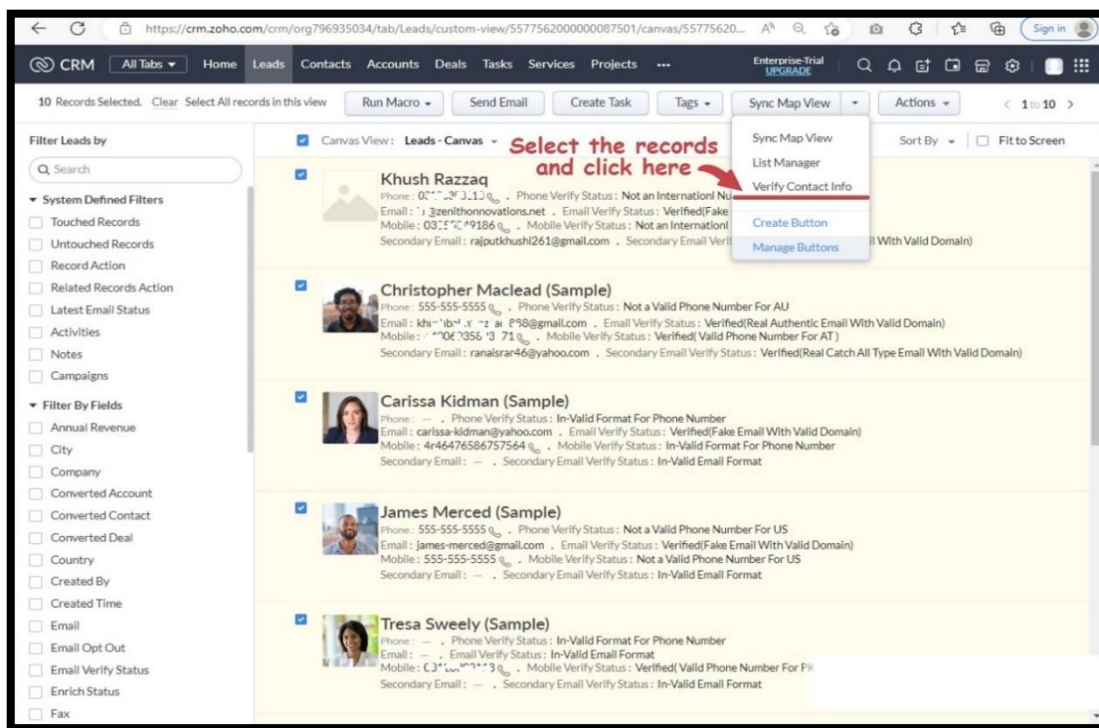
https://crm.zoho.com/crm/org796935034/tab/Leads/custom-view/5577562000000087501/canvas/55775620...

Sign in

CRM All Tabs Home Leads Contacts Accounts Deals Tasks Services Projects ···

Enterprise-Trial UPGRADE

10 Records Selected. Clear Select All records in this view Run Macro Send Email Create Task Tags Sync Map View Actions 1 to 10

Filter Leads by

Search

System Defined Filters

Touched Records

Untouched Records

Record Action

Related Records Action

Latest Email Status

Activities

Notes

Campaigns

Filter By Fields

Annual Revenue

City

Company

Converted Account

Converted Contact

Converted Deal

Country

Created By

Created Time

Email

Email Opt Out

Email Verify Status

Enrich Status

Fax

Canvas View: Leads - Canvas

Select the records and click here

Sync Map View

List Manager

Verify Contact Info

Create Button

Manage Buttons

Sort By Fit to Screen

Khush Razzaq
Phone: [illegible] . Phone Verify Status: Not an Internationl Nu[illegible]
Email: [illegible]zenithonnovations.net . Email Verify Status: Verified(Fake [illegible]
Mobile: 03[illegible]9186 . Mobile Verify Status: Not an Internation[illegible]
Secondary Email: rajputkhushi261@gmail.com . Secondary Email Veri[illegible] l With Valid Domain)

Christopher Maclead (Sample)
Phone: 555-555-5555 . Phone Verify Status: Not a Valid Phone Number For AU
Email: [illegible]898@gmail.com . Email Verify Status: Verified(Real Authentic Email With Valid Domain)
Mobile: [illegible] . Mobile Verify Status: Verified( Valid Phone Number For AT )
Secondary Email: ranalsrar46@yahoo.com . Secondary Email Verify Status: Verified(Real Catch All Type Email With Valid Domain)

Carissa Kidman (Sample)
Phone: — . Phone Verify Status: In-Valid Format For Phone Number
Email: carissa-kidman@yahoo.com . Email Verify Status: Verified(Fake Email With Valid Domain)
Mobile: 4r46476586757564 . Mobile Verify Status: In-Valid Format For Phone Number
Secondary Email: — . Secondary Email Verify Status: In-Valid Email Format

James Merced (Sample)
Phone: 555-555-5555 . Phone Verify Status: Not a Valid Phone Number For US
Email: james-merced@gmail.com . Email Verify Status: Verified(Fake Email With Valid Domain)
Mobile: 555-555-5555 . Mobile Verify Status: Not a Valid Phone Number For US
Secondary Email: — . Secondary Email Verify Status: In-Valid Email Format

Tresa Sweely (Sample)
Phone: — . Phone Verify Status: In-Valid Format For Phone Number
Email: — . Email Verify Status: In-Valid Email Format
Mobile: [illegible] . Mobile Verify Status: Verified( Valid Phone Number For P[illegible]
Secondary Email: — . Secondary Email Verify Status: In-Valid Email Format